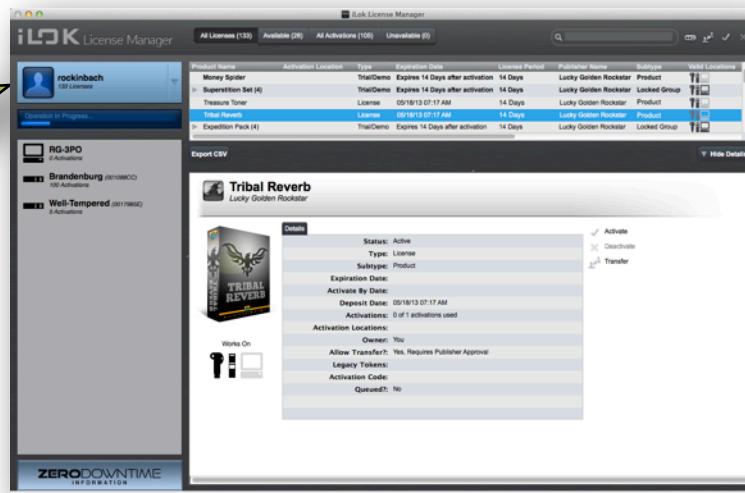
iLok License Manager

iLOK License Manager

All Licenses (133) Available (28) All Activations (105) Unavailable (0)

rockinbach
133 Licenses

Operation in Progress...

RG-3PO
0 Activations

Brandenburg (0010B8CC)
100 Activations

Well-Tempered (0017B6SE)
5 Activations

ZERODOWNTIME
INFORMATION

| Product Name | Activation Location | Type | Expiration Date | License Period | Publisher Name | Subtype | Valid Locations |
|---|---|---|---|---|---|---|---|
| Money Spider | | Trial/Demo | Expires 14 Days after activation | 14 Days | Lucky Golden Rockstar | Product | |
| Superstition Set (4) | | Trial/Demo | Expires 14 Days after activation | 14 Days | Lucky Golden Rockstar | Locked Group | |
| Treasure Toner | | License | 05/18/13 07:17 AM | 14 Days | Lucky Golden Rockstar | Product | |
| Tribal Reverb | | License | 05/18/13 07:17 AM | 14 Days | Lucky Golden Rockstar | Product | |
| Expedition Pack (4) | | Trial/Demo | Expires 14 Days after activation | 14 Days | Lucky Golden Rockstar | Locked Group | |

Export CSV

Hide Details

Tribal Reverb
Lucky Golden Rockstar

TRIBAL REVERB

Works On

Details

Status: Active
Type: License
Subtype: Product
Expiration Date:
Activate By Date:
Deposit Date: 05/18/13 07:17 AM
Activations: 0 of 1 activations used
Activation Locations:
Owner: You
Allow Transfer?: Yes, Requires Publisher Approval
Legacy Tokens:
Activation Code:
Queued?: No

Activate
Deactivate
Transfer